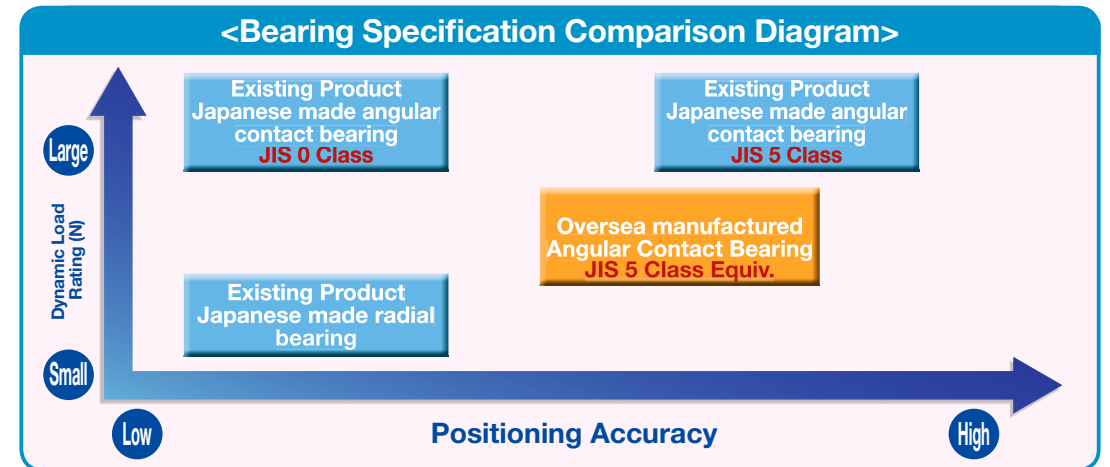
<Bearing Specification Comparison Diagram>

Large

Dynamic Load Rating (N)

Small

Existing Product Japanese made angular contact bearing JIS 0 Class

Existing Product Japanese made angular contact bearing JIS 5 Class

Oversea manufactured Angular Contact Bearing JIS 5 Class Equiv.

Existing Product Japanese made radial bearing

Low

Positioning Accuracy

High